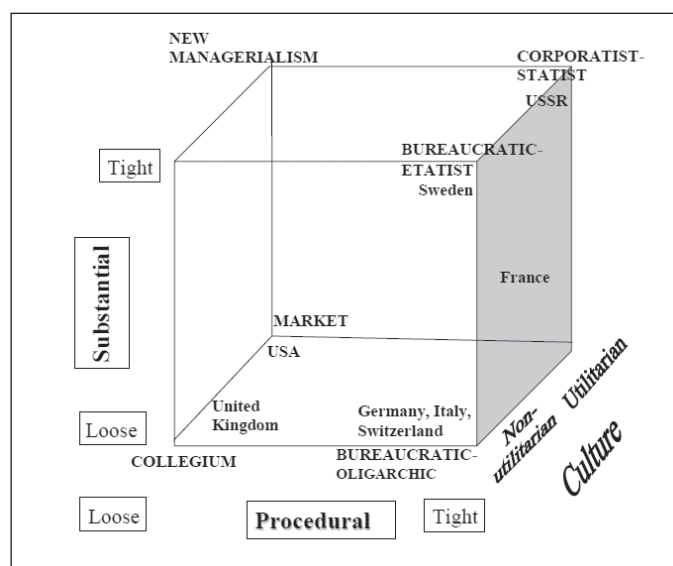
NEW MANAGERIALISM

CORPORATIST-STATIST

USSR

Tight

BUREAUCRATIC-ETATIST

Sweden

Substantial

France

MARKET

USA

Utilitarian

United Kingdom

Germany, Italy, Switzerland

Non-utilitarian

Loose

COLLEGIUM

BUREAUCRATIC-OLIGARCHIC

Culture

Loose

Procedural

Tight